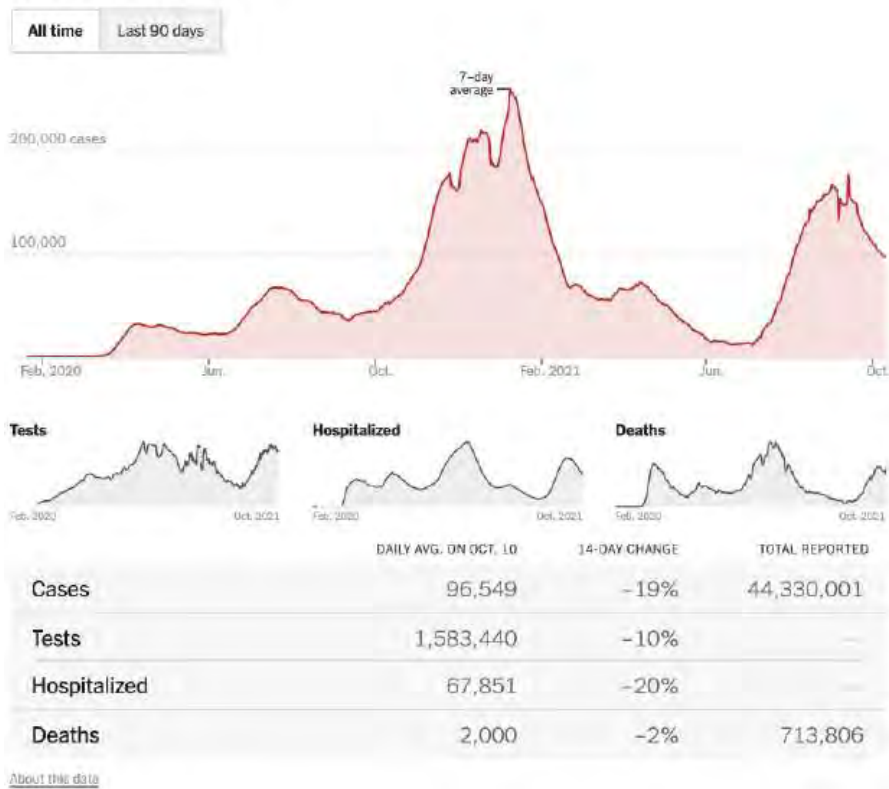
All time | Last 90 days

7–day average

200,000 cases

100,000

Feb. 2020 | Jun. | Oct. | Feb. 2021 | Jun. | Oct.

Tests

Feb. 2020 | Oct. 2021

Hospitalized

Feb. 2020 | Oct. 2021

Deaths

Feb. 2020 | Oct. 2021

| | DAILY AVG. ON OCT. 10 | 14-DAY CHANGE | TOTAL REPORTED |
|---|---|---|---|
| Cases | 96,549 | –19% | 44,330,001 |
| Tests | 1,583,440 | –10% | — |
| Hospitalized | 67,851 | –20% | — |
| Deaths | 2,000 | –2% | 713,806 |

About this data